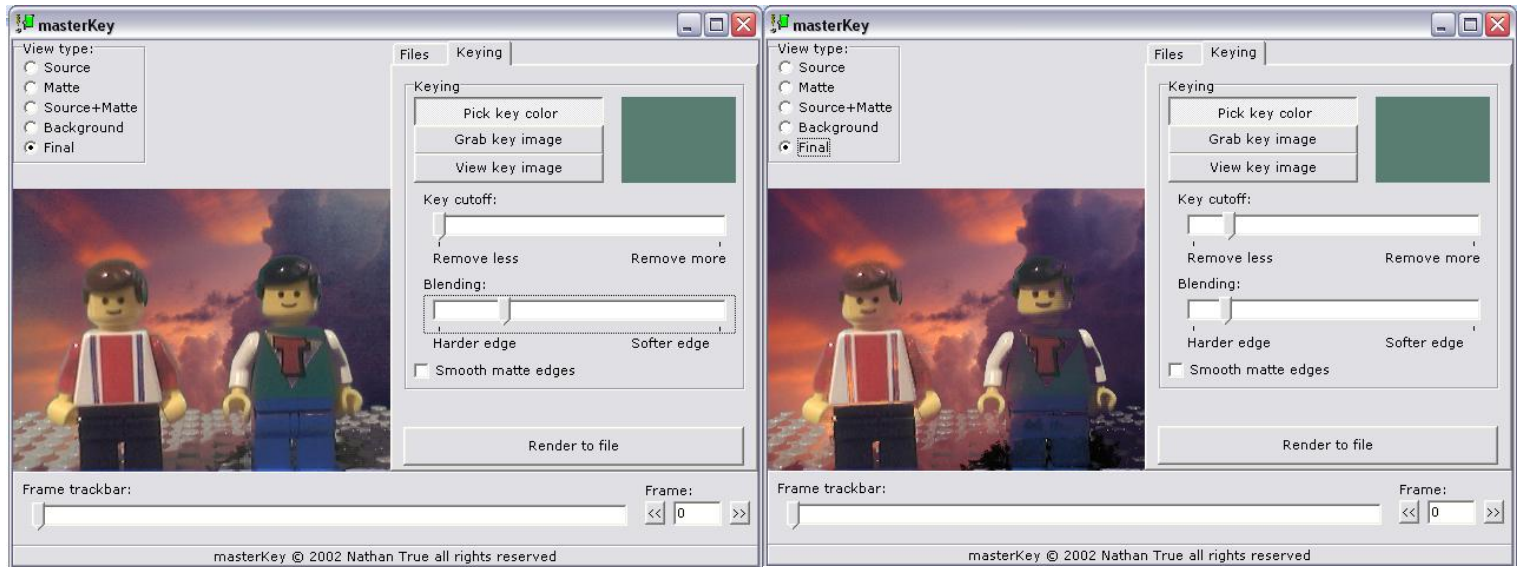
masterKey

View type:
Source
Matte
Source+Matte
Background
Final

Files | Keying

Keying
Pick key color
Grab key image
View key image

Key cutoff:
Remove less | Remove more

Blending:
Harder edge | Softer edge

Smooth matte edges

Render to file

Frame trackbar:

Frame:
<< 0 >>

masterKey © 2002 Nathan True all rights reserved

masterKey

View type:
Source
Matte
Source+Matte
Background
Final

Files | Keying

Keying
Pick key color
Grab key image
View key image

Key cutoff:
Remove less | Remove more

Blending:
Harder edge | Softer edge

Smooth matte edges

Render to file

Frame trackbar:

Frame:
<< 0 >>

masterKey © 2002 Nathan True all rights reserved